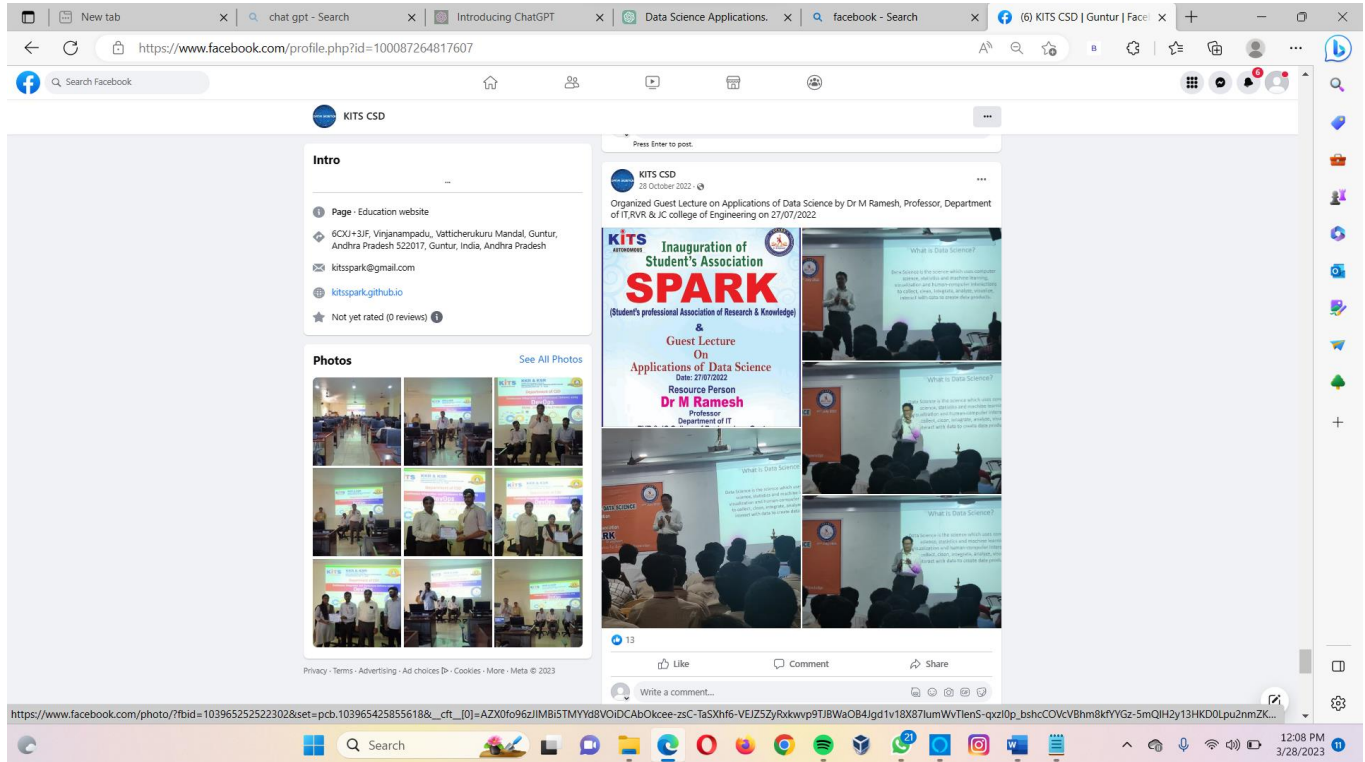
New tab | chat gpt - Search | Introducing ChatGPT | Data Science Applications. | facebook - Search | (6) KITS CSD | Guntur | Face

https://www.facebook.com/profile.php?id=100087264817607

Search Facebook

6

KITS CSD

Press Enter to post.

Intro

...

Page · Education website

6CXJ+3JF, Vinjanampadu,, Vatticherukuru Mandal, Guntur, Andhra Pradesh 522017, Guntur, India, Andhra Pradesh

kitsspark@gmail.com

kitsspark.github.io

Not yet rated (0 reviews)

Photos

See All Photos

Privacy · Terms · Advertising · Ad choices · Cookies · More · Meta © 2023

KITS CSD
28 October 2022 ·

Organized Guest Lecture on Applications of Data Science by Dr M Ramesh, Professor, Department of IT,RVR & JC college of Engineering on 27/07/2022

KITS AUTONOMOUS

Inauguration of Student's Association

SPARK

(Student's professional Association of Research & Knowledge)

&

Guest Lecture On Applications of Data Science

Date: 27/07/2022

Resource Person

Dr M Ramesh

Professor

Department of IT

What is Data Science?

What is Data Science?

What is Data Science?

What is Data Science?

13

Like

Comment

Share

Write a comment...

https://www.facebook.com/photo/?fbid=103965252522302&set=pcb.103965425855618&__cft__[0]=AZX0fo96zJIMBi5TMYYd8VOiDCAbOkcee-zsC-TaSXhf6-VEJZ5ZyRxkwvp9TJBWaOB4Jgd1v18X87lumWvTlenS-qxzI0p_bshcCOVcVBhm8kfYYGz-5mQlH2y13HKD0Lpu2nmZK...

Search

21

12:08 PM
3/28/2023

11